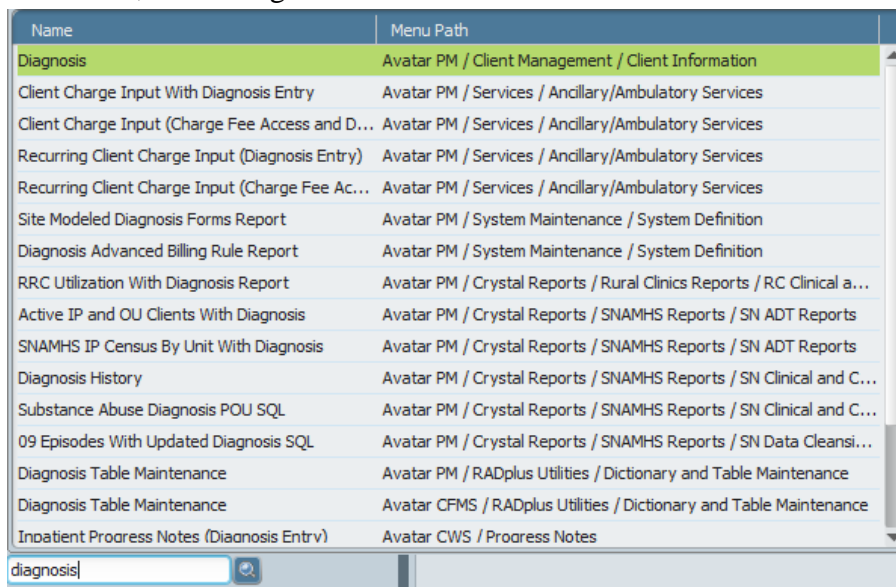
| Name | Menu Path |
|---|---|
| Diagnosis | Avatar PM / Client Management / Client Information |
| Client Charge Input With Diagnosis Entry | Avatar PM / Services / Ancillary/Ambulatory Services |
| Client Charge Input (Charge Fee Access and D... | Avatar PM / Services / Ancillary/Ambulatory Services |
| Recurring Client Charge Input (Diagnosis Entry) | Avatar PM / Services / Ancillary/Ambulatory Services |
| Recurring Client Charge Input (Charge Fee Ac... | Avatar PM / Services / Ancillary/Ambulatory Services |
| Site Modeled Diagnosis Forms Report | Avatar PM / System Maintenance / System Definition |
| Diagnosis Advanced Billing Rule Report | Avatar PM / System Maintenance / System Definition |
| RRC Utilization With Diagnosis Report | Avatar PM / Crystal Reports / Rural Clinics Reports / RC Clinical a... |
| Active IP and OU Clients With Diagnosis | Avatar PM / Crystal Reports / SNAMHS Reports / SN ADT Reports |
| SNAMHS IP Census By Unit With Diagnosis | Avatar PM / Crystal Reports / SNAMHS Reports / SN ADT Reports |
| Diagnosis History | Avatar PM / Crystal Reports / SNAMHS Reports / SN Clinical and C... |
| Substance Abuse Diagnosis POU SQL | Avatar PM / Crystal Reports / SNAMHS Reports / SN Clinical and C... |
| 09 Episodes With Updated Diagnosis SQL | Avatar PM / Crystal Reports / SNAMHS Reports / SN Data Cleansi... |
| Diagnosis Table Maintenance | Avatar PM / RADplus Utilities / Dictionary and Table Maintenance |
| Diagnosis Table Maintenance | Avatar CFMS / RADplus Utilities / Dictionary and Table Maintenance |
| Inpatient Progress Notes (Diagnosis Entry) | Avatar CWS / Progress Notes |

diagnosis